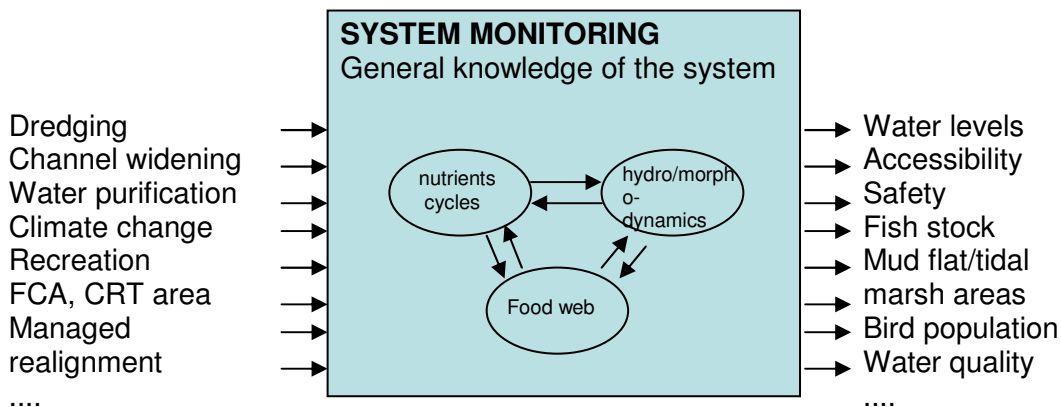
SYSTEM MONITORING
General knowledge of the system

Dredging
Channel widening
Water purification
Climate change
Recreation
FCA, CRT area
Managed realignment
....

nutrients cycles

hydro/morpho-dynamics

Food web

Water levels
Accessibility
Safety
Fish stock
Mud flat/tidal marsh areas
Bird population
Water quality
....